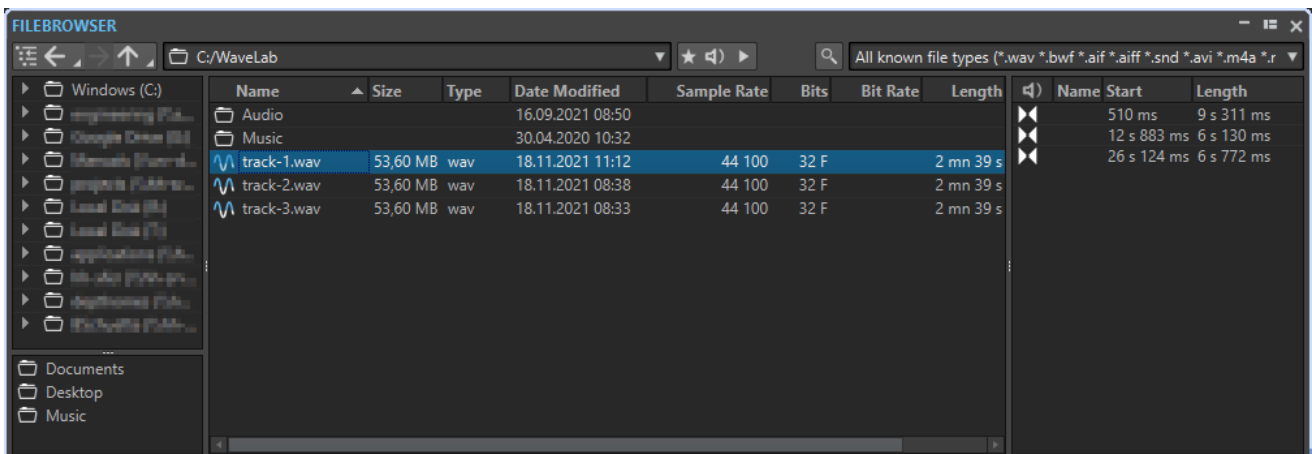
FILEBROWSER

C:/WaveLab

All known file types (*.wav *.bwf *.aif *.aiff *.snd *.avi *.m4a *.r

Windows (C:)
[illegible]
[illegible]
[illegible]
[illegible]
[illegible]
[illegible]
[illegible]
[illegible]
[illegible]
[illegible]

Documents
Desktop
Music

| Name | Size | Type | Date Modified | Sample Rate | Bits | Bit Rate | Length |
|---|---|---|---|---|---|---|---|
| Audio | | | 16.09.2021 08:50 | | | | |
| Music | | | 30.04.2020 10:32 | | | | |
| track-1.wav | 53,60 MB | wav | 18.11.2021 11:12 | 44 100 | 32 F | | 2 mn 39 s |
| track-2.wav | 53,60 MB | wav | 18.11.2021 08:38 | 44 100 | 32 F | | 2 mn 39 s |
| track-3.wav | 53,60 MB | wav | 18.11.2021 08:33 | 44 100 | 32 F | | 2 mn 39 s |

| Name | Start | Length |
|---|---|---|
| | 510 ms | 9 s 311 ms |
| | 12 s 883 ms | 6 s 130 ms |
| | 26 s 124 ms | 6 s 772 ms |